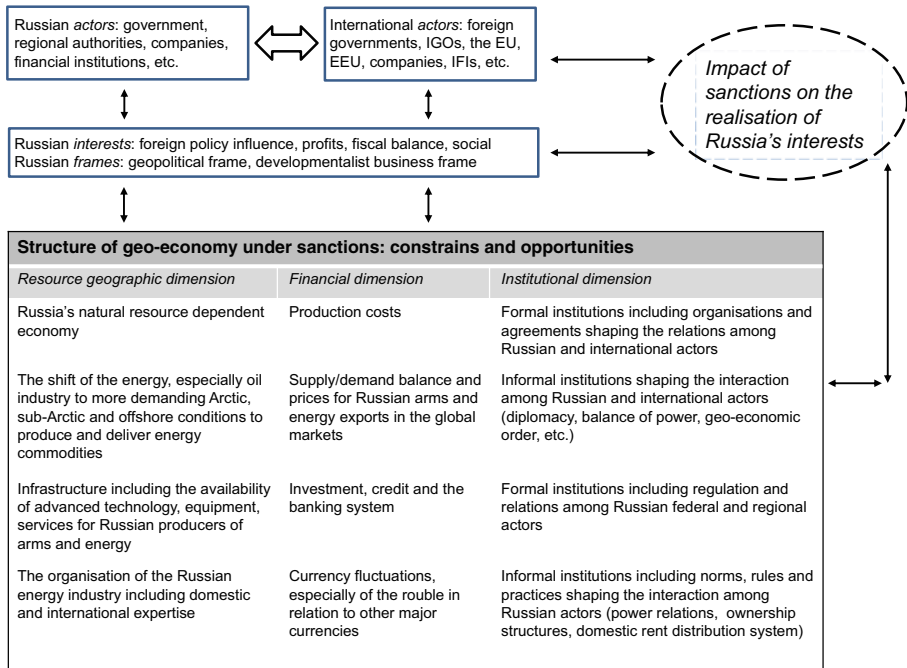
Russian *actors*: government, regional authorities, companies, financial institutions, etc.

International *actors*: foreign governments, IGOs, the EU, EEU, companies, IFIs, etc.

*Impact of sanctions on the realisation of Russia's interests*

Russian *interests*: foreign policy influence, profits, fiscal balance, social
Russian *frames*: geopolitical frame, developmentalist business frame

**Structure of geo-economy under sanctions: constrains and opportunities**

| *Resource geographic dimension* | *Financial dimension* | *Institutional dimension* |
|---|---|---|
| Russia's natural resource dependent economy | Production costs | Formal institutions including organisations and agreements shaping the relations among Russian and international actors |
| The shift of the energy, especially oil industry to more demanding Arctic, sub-Arctic and offshore conditions to produce and deliver energy commodities | Supply/demand balance and prices for Russian arms and energy exports in the global markets | Informal institutions shaping the interaction among Russian and international actors (diplomacy, balance of power, geo-economic order, etc.) |
| Infrastructure including the availability of advanced technology, equipment, services for Russian producers of arms and energy | Investment, credit and the banking system | Formal institutions including regulation and relations among Russian federal and regional actors |
| The organisation of the Russian energy industry including domestic and international expertise | Currency fluctuations, especially of the rouble in relation to other major currencies | Informal institutions including norms, rules and practices shaping the interaction among Russian actors (power relations, ownership structures, domestic rent distribution system) |